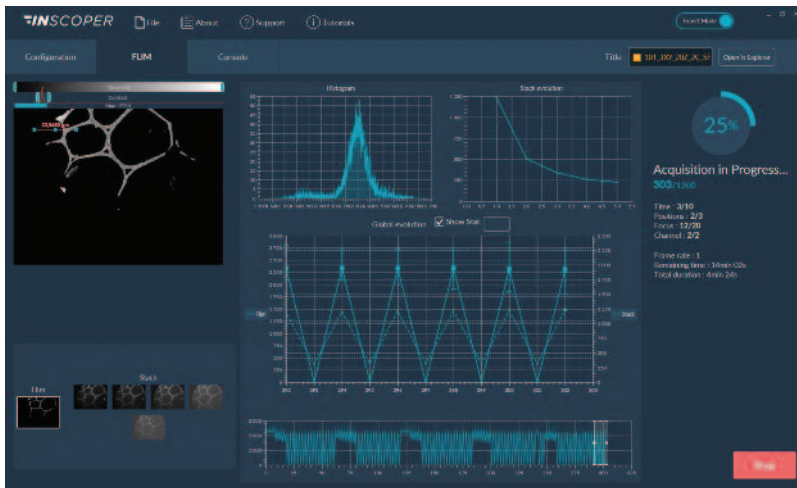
INSCOPER File About Support Tutorials

Expert Mode

Configuration FLIM Console

Title: 101_DDT_202_2C_S1 Open in Explorer

Histogram

Stack evolution

Global evolution

Show Stat

Flim

Stack

Flim

Stack

25%

Acquisition in Progress...

503/1200

Time : 3/10
Positions : 2/3
Focus : 12/20
Channel : 2/2

Frame rate : 1
Remaining time : 14min 02s
Total duration : 4min 24s

Stop